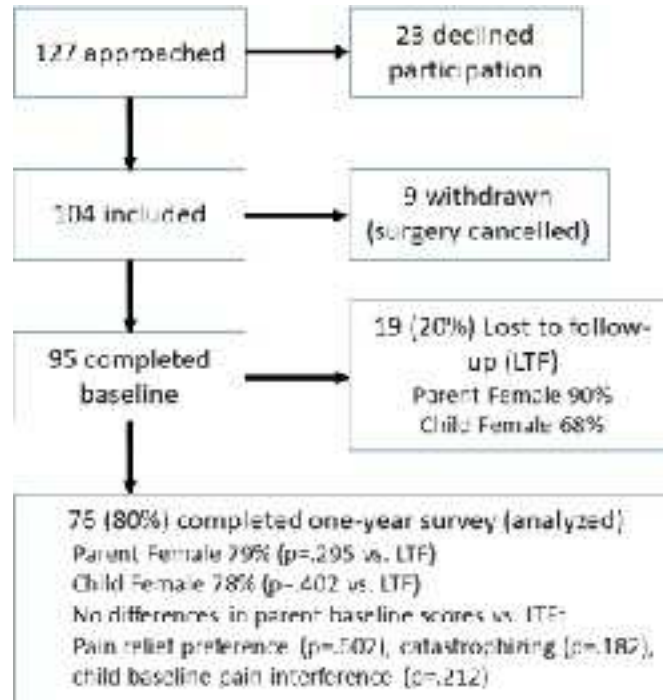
127 approached

23 declined participation

104 included

9 withdrawn (surgery cancelled)

95 completed baseline

19 (20%) Lost to follow-up (LTF)
Parent Female 90%
Child Female 68%

76 (80%) completed one-year survey (analyzed)
Parent Female 79% (p=.295 vs. LTF)
Child Female 78% (p=.402 vs. LTF)
No differences in parent baseline scores vs. LTF:
Pain relief preference (p=.502), catastrophizing (p=.182),
child baseline pain interference (p=.212)